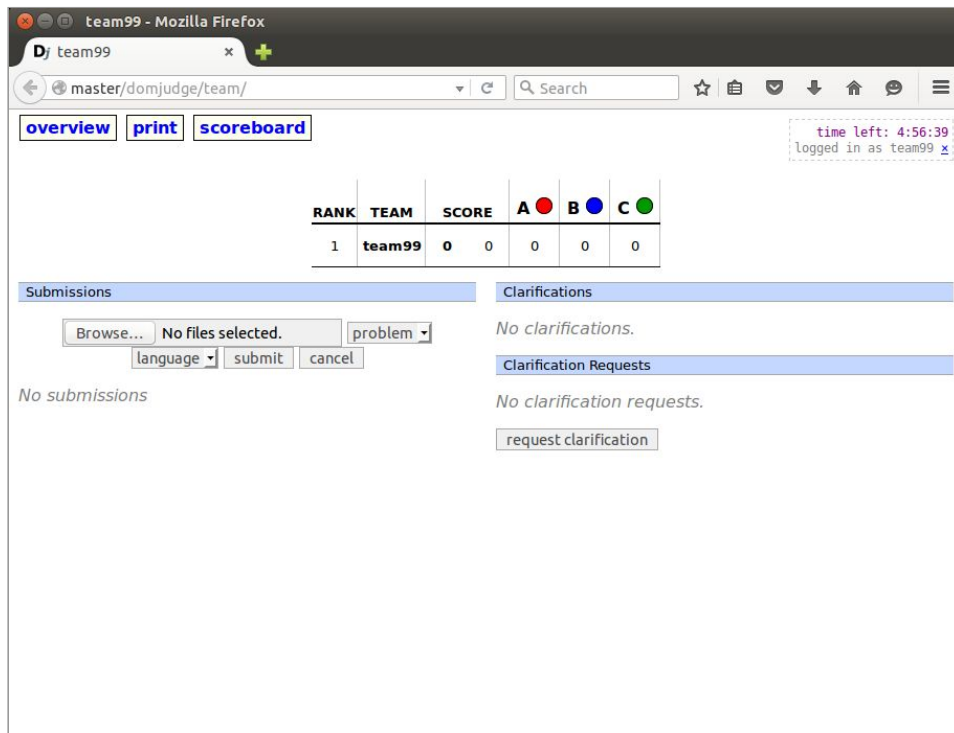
team99 - Mozilla Firefox

Dj team99 ×

master/domjudge/team/

Search

overview print scoreboard

time left: 4:56:39
logged in as team99 ×

| RANK | TEAM | SCORE | | A | B | C |
|---|---|---|---|---|---|---|
| 1 | team99 | 0 | 0 | 0 | 0 | 0 |

Submissions

Browse... No files selected. problem
language submit cancel

No submissions

Clarifications

No clarifications.

Clarification Requests

No clarification requests.

request clarification